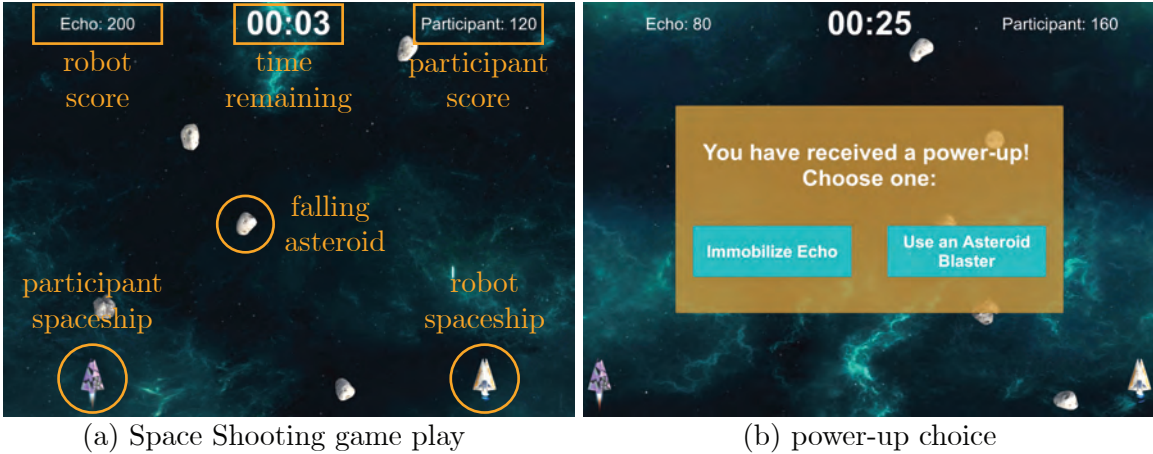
Echo: 200

00:03

Participant: 120

robot score

time remaining

participant score

falling asteroid

participant spaceship

robot spaceship

(a) Space Shooting game play

Echo: 80

00:25

Participant: 160

You have received a power-up! Choose one:

Immobilize Echo

Use an Asteroid Blaster

(b) power-up choice